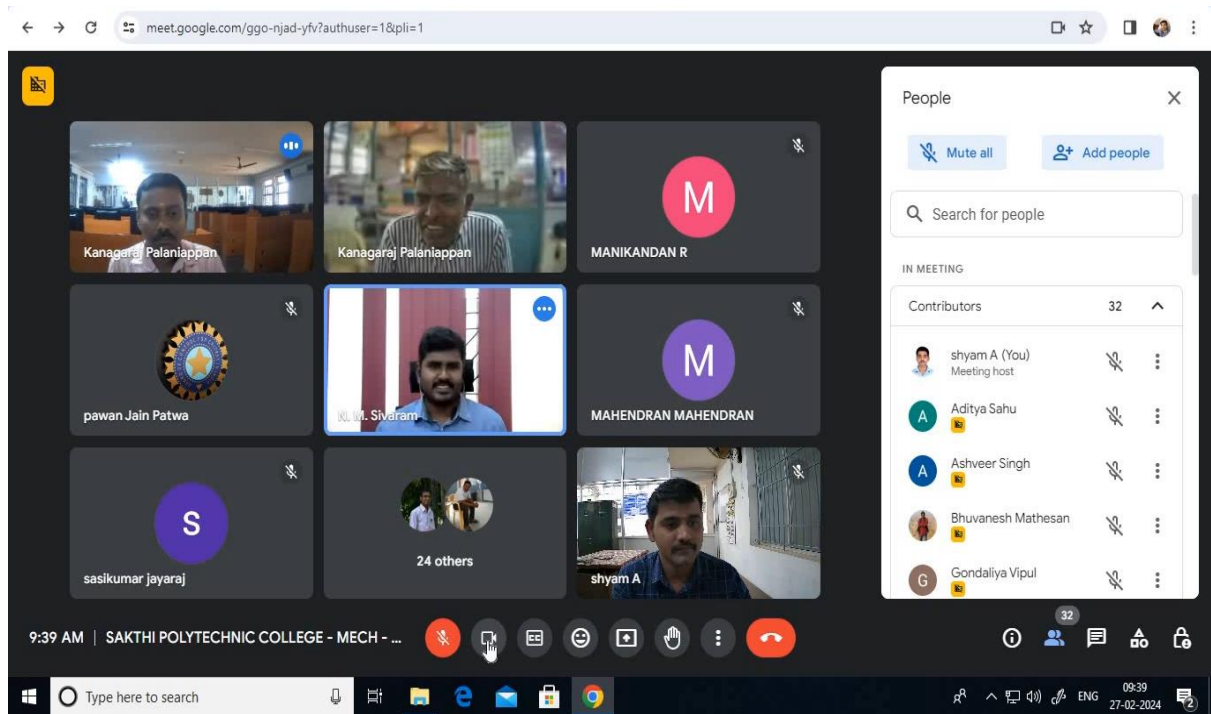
meet.google.com/ggo-njad-yfv?authuser=1&pli=1

Kanagaraj Palaniappan
Kanagaraj Palaniappan
M
MANIKANDAN R
pawan Jain Patwa
N. M. Sivaram
M
MAHENDRAN MAHENDRAN
S
sasikumar jayaraj
24 others
shyam A

People
Mute all
Add people
Search for people
IN MEETING
Contributors 32
shyam A (You)
Meeting host
A
Aditya Sahu
A
Ashveer Singh
Bhuvanesh Mathesan
G
Gondaliya Vipul

9:39 AM | SAKTHI POLYTECHNIC COLLEGE - MECH - ...
32

Type here to search
ENG
09:39
27-02-2024
2